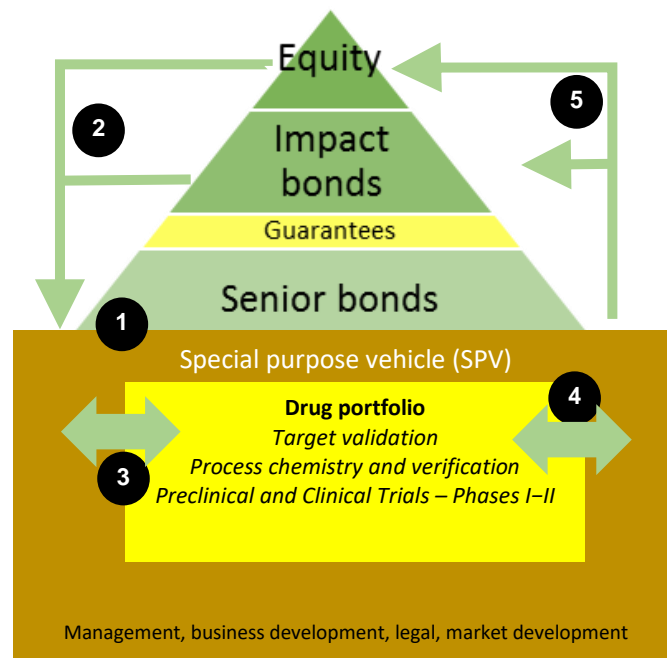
Equity

5

2

Impact bonds

Guarantees

Senior bonds

1

Special purpose vehicle (SPV)

4

**Drug portfolio**
*Target validation*
*Process chemistry and verification*
*Preclinical and Clinical Trials – Phases I–II*

3

Management, business development, legal, market development